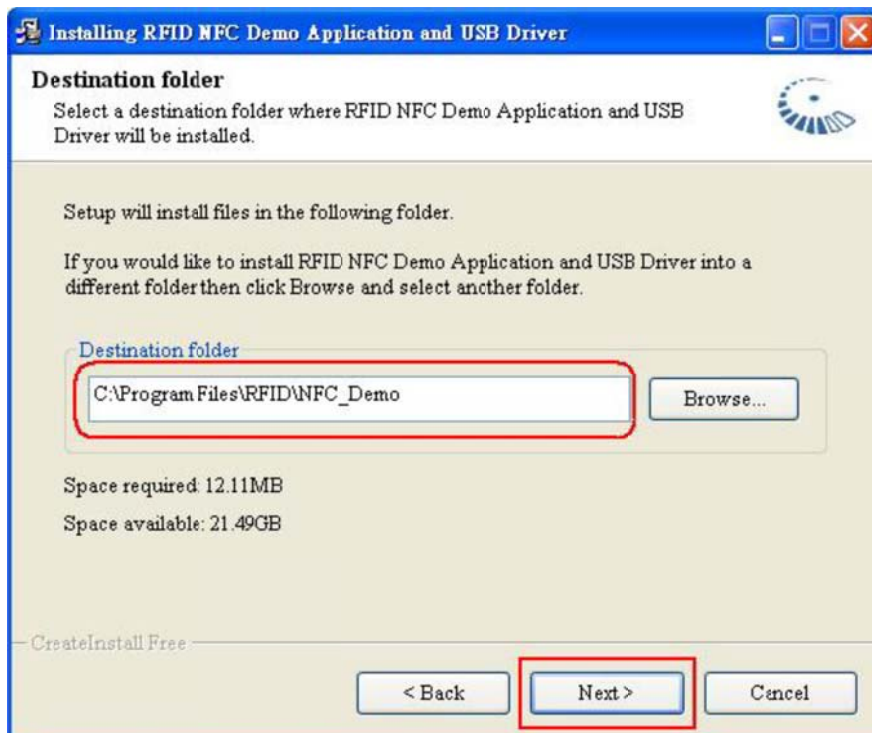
Installing RFID NFC Demo Application and USB Driver

Destination folder
Select a destination folder where RFID NFC Demo Application and USB Driver will be installed.

Setup will install files in the following folder.

If you would like to install RFID NFC Demo Application and USB Driver into a different folder then click Browse and select ancther folder.

Destination folder
C:\Program Files\RFID\NFC_Demo
Browse...

Space required: 12.11MB
Space available: 21.49GB

CreateInstall Free

< Back
Next >
Cancel